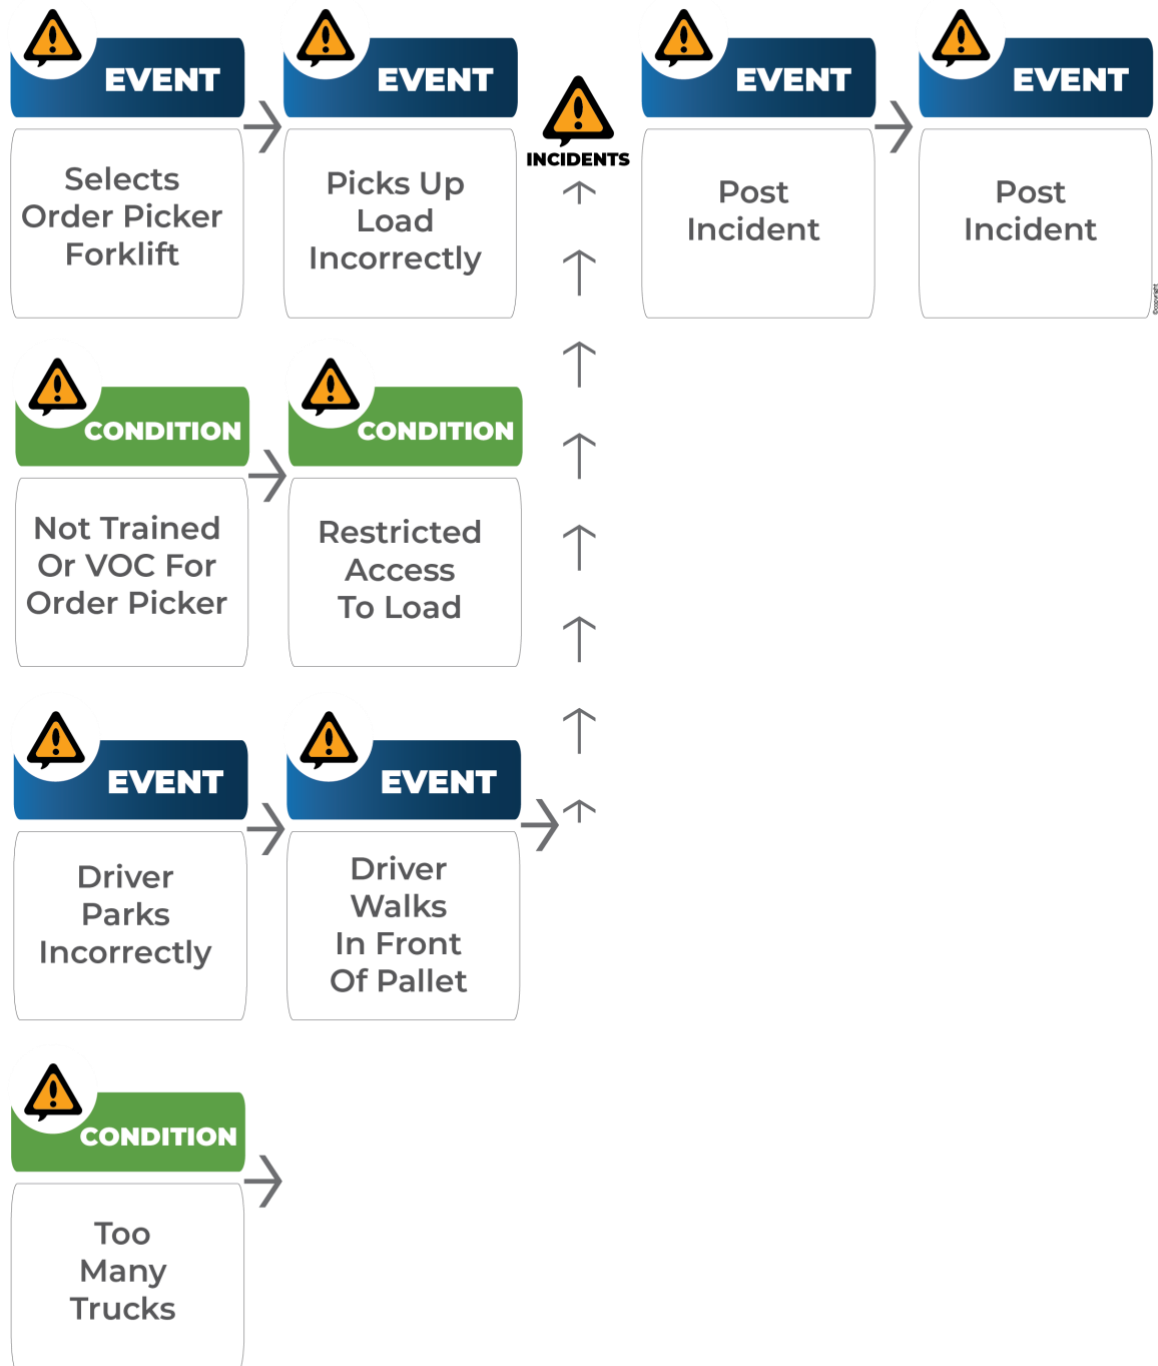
EVENT

Selects Order Picker Forklift

EVENT

Picks Up Load Incorrectly

INCIDENTS

EVENT

Post Incident

EVENT

Post Incident

©copyright

CONDITION

Not Trained Or VOC For Order Picker

CONDITION

Restricted Access To Load

EVENT

Driver Parks Incorrectly

EVENT

Driver Walks In Front Of Pallet

CONDITION

Too Many Trucks